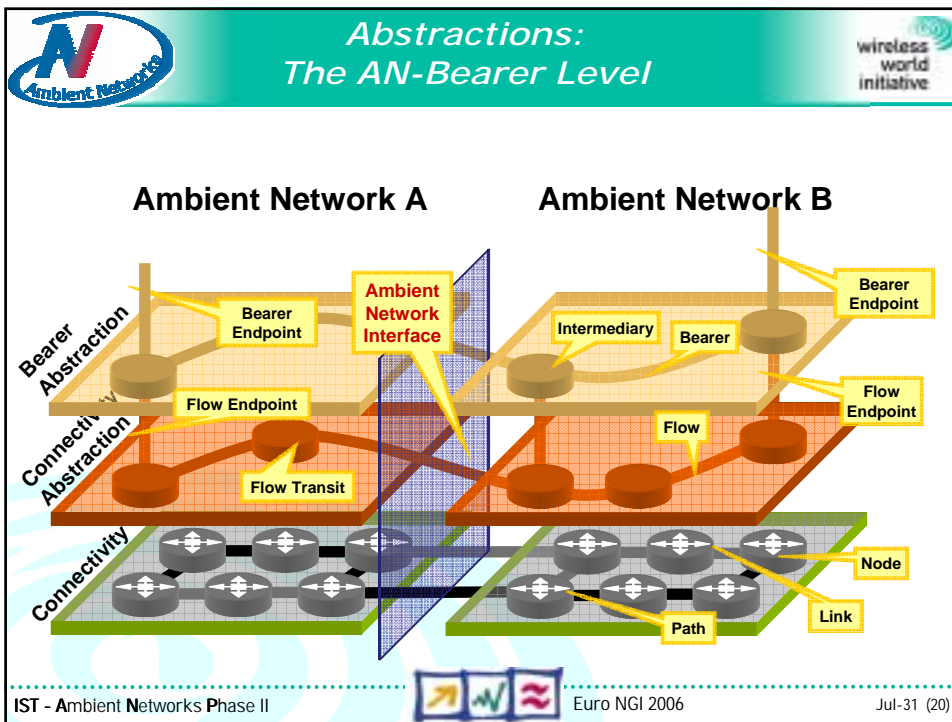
Ambient Networks

Abstractions:
The AN-Bearer Level

wireless world initiative

Ambient Network A

Ambient Network B

Bearer Abstraction

Connectivity Abstraction

Connectivity

Bearer Endpoint

Ambient Network Interface

Intermediary

Bearer

Bearer Endpoint

Flow Endpoint

Flow Endpoint

Flow

Flow Transit

Node

Link

Path

IST - Ambient Networks Phase II

Euro NGI 2006

Jul-31 (20)